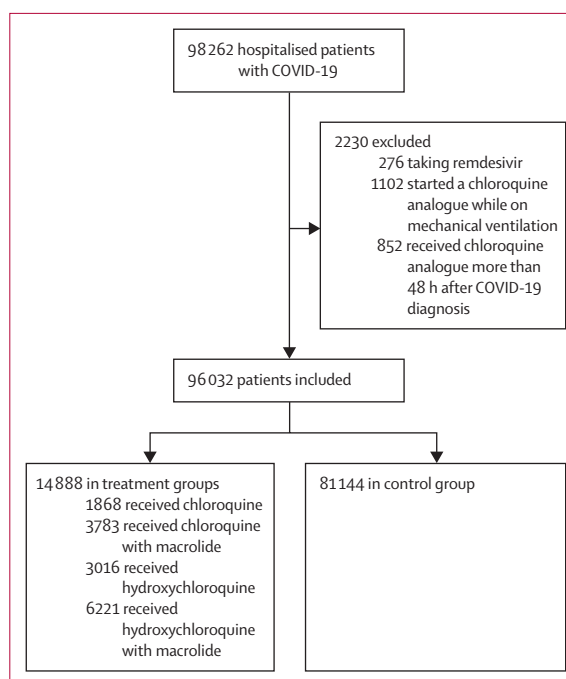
98 262 hospitalised patients with COVID-19

2230 excluded
276 taking remdesivir
1102 started a chloroquine analogue while on mechanical ventilation
852 received chloroquine analogue more than 48 h after COVID-19 diagnosis

96 032 patients included

14 888 in treatment groups
1868 received chloroquine
3783 received chloroquine with macrolide
3016 received hydroxychloroquine
6221 received hydroxychloroquine with macrolide

81 144 in control group